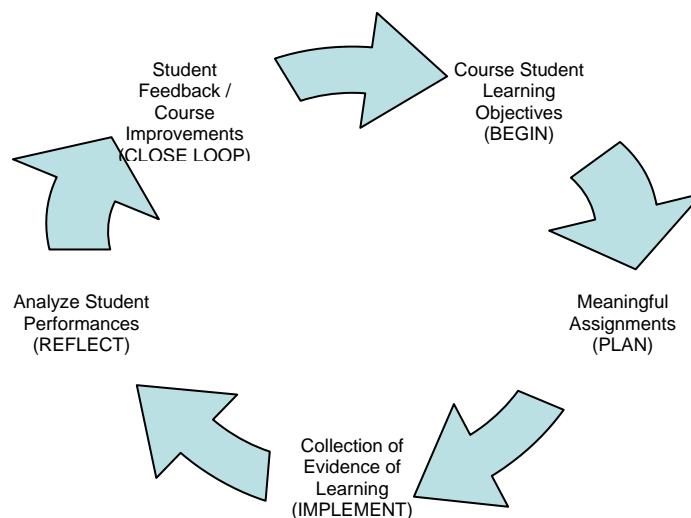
Course Student Learning Objectives (BEGIN)

Meaningful Assignments (PLAN)

Collection of Evidence of Learning (IMPLEMENT)

Analyze Student Performances (REFLECT)

Student Feedback / Course Improvements (CLOSE LOOP)